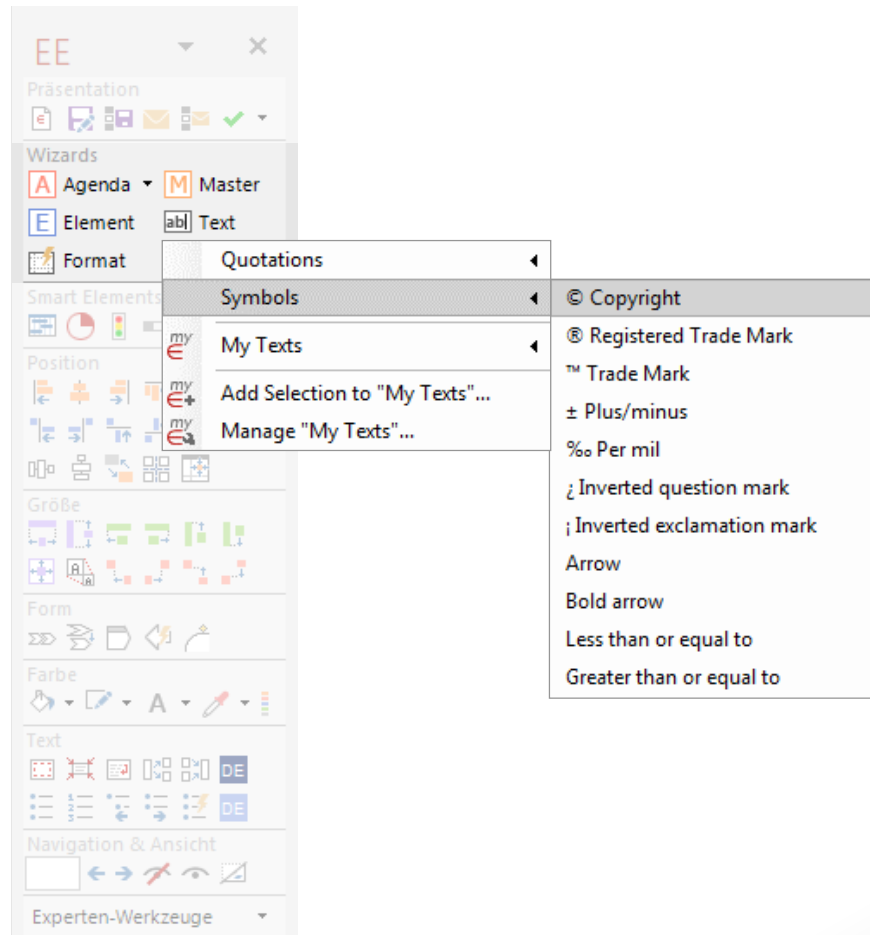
EE

Präsentation

Wizards
A Agenda
M Master
E Element
abl Text
Format

Smart Elements

Position

Größe

Form

Farbe

Text

DE

DE

Navigation & Ansicht

Experten-Werkzeuge

Quotations
Symbols
My Texts
Add Selection to "My Texts"...
Manage "My Texts"...

© Copyright
® Registered Trade Mark
™ Trade Mark
± Plus/minus
‰ Per mil
¿ Inverted question mark
¡ Inverted exclamation mark
Arrow
Bold arrow
Less than or equal to
Greater than or equal to